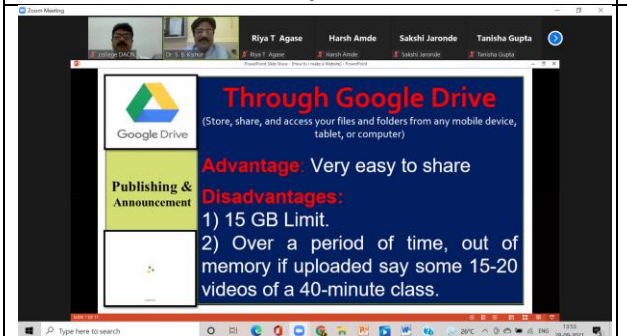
Zoom Meeting

Riya T Agase

Harsh Amde

Sakshi Jaronde

Tanisha Gupta

college DACN

Dr. S. B. Kishor

Riya T Agase

Harsh Amde

Sakshi Jaronde

Tanisha Gupta

PowerPoint Slide Show - [How to make a Website] - PowerPoint

Google Drive

Through Google Drive

(Store, share, and access your files and folders from any mobile device, tablet, or computer)

Publishing & Announcement

Advantage: Very easy to share

Disadvantages:

1) 15 GB Limit.

2) Over a period of time, out of memory if uploaded say some 15-20 videos of a 40-minute class.

Slide 7 of 17

Type here to search

26°C

ENG

13:55
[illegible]